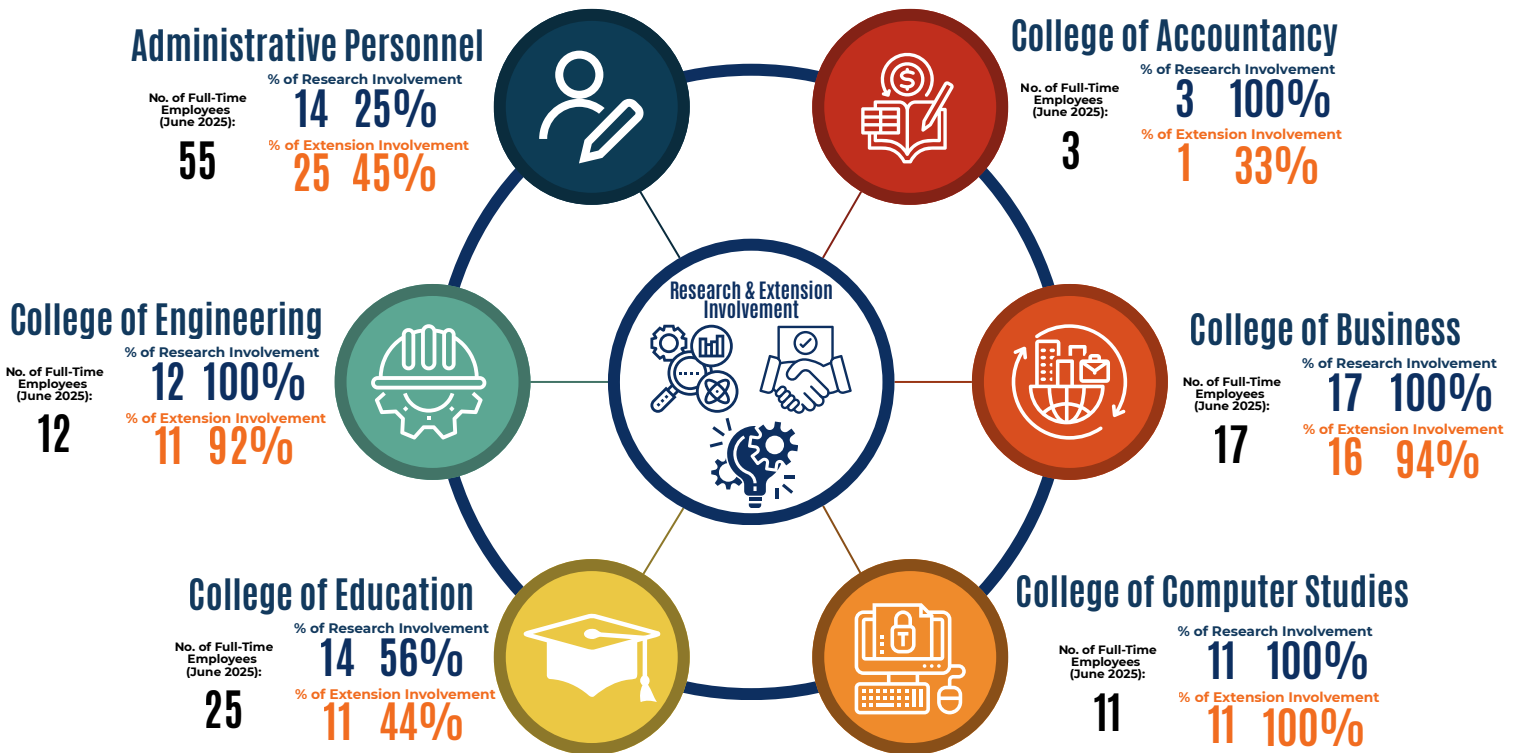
Administrative Personnel

No. of Full-Time Employees (June 2025):

55

% of Research Involvement

14 25%

% of Extension Involvement

25 45%

College of Accountancy

No. of Full-Time Employees (June 2025):

3

% of Research Involvement

3 100%

% of Extension Involvement

1 33%

Research & Extension Involvement

College of Engineering

No. of Full-Time Employees (June 2025):

12

% of Research Involvement

12 100%

% of Extension Involvement

11 92%

College of Business

No. of Full-Time Employees (June 2025):

17

% of Research Involvement

17 100%

% of Extension Involvement

16 94%

College of Education

No. of Full-Time Employees (June 2025):

25

% of Research Involvement

14 56%

% of Extension Involvement

11 44%

College of Computer Studies

No. of Full-Time Employees (June 2025):

11

% of Research Involvement

11 100%

% of Extension Involvement

11 100%